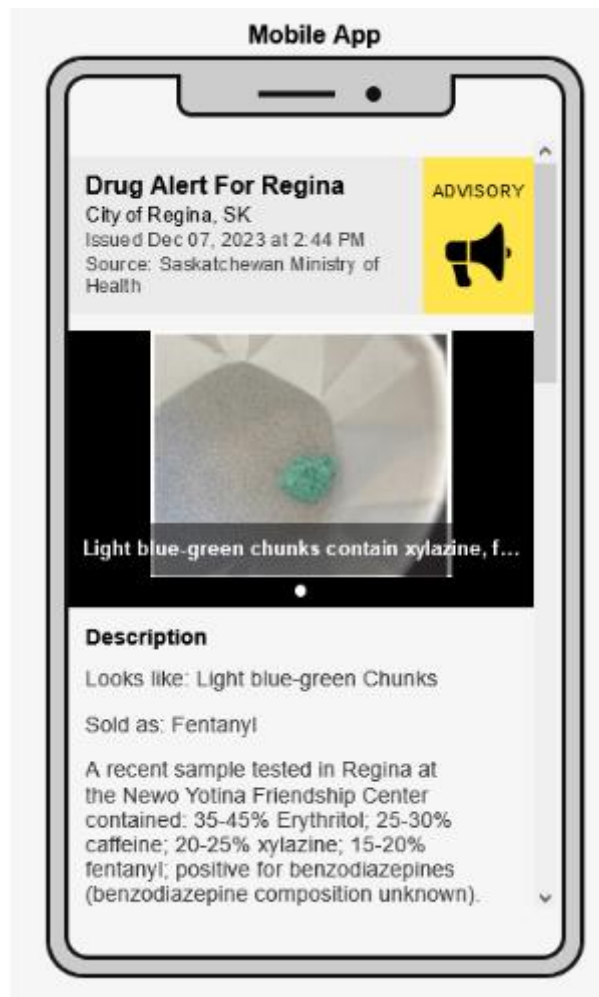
Mobile App

Drug Alert For Regina
City of Regina, SK
Issued Dec 07, 2023 at 2:44 PM
Source: Saskatchewan Ministry of Health

ADVISORY

Light blue-green chunks contain xylazine, f...

Description

Looks like: Light blue-green Chunks

Sold as: Fentanyl

A recent sample tested in Regina at the Newo Yotina Friendship Center contained: 35-45% Erythritol; 25-30% caffeine; 20-25% xylazine; 15-20% fentanyl; positive for benzodiazepines (benzodiazepine composition unknown).